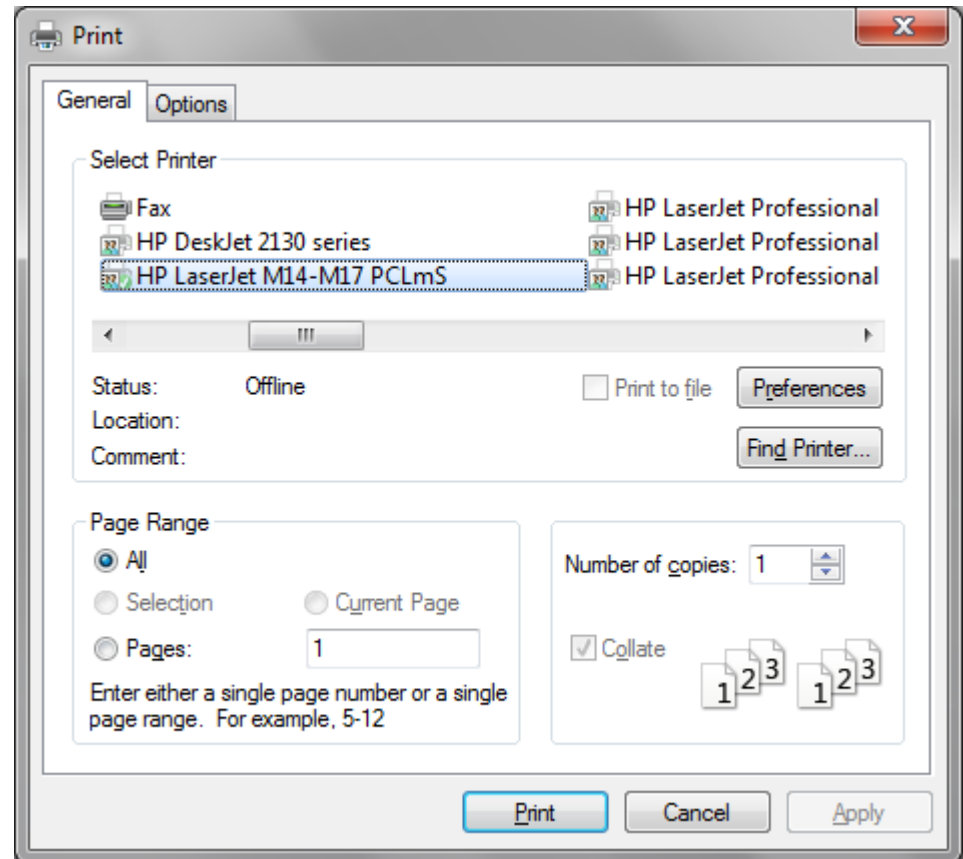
Print

General | Options

Select Printer

Fax
HP DeskJet 2130 series
HP LaserJet M14-M17 PCLmS
HP LaserJet Professional
HP LaserJet Professional
HP LaserJet Professional

Status: Offline
Location:
Comment:

Print to file

Preferences

Find Printer...

Page Range

All

Selection

Current Page

Pages: 1

Enter either a single page number or a single page range. For example, 5-12

Number of copies: 1

Collate

1 2 3 1 2 3

Print | Cancel | Apply